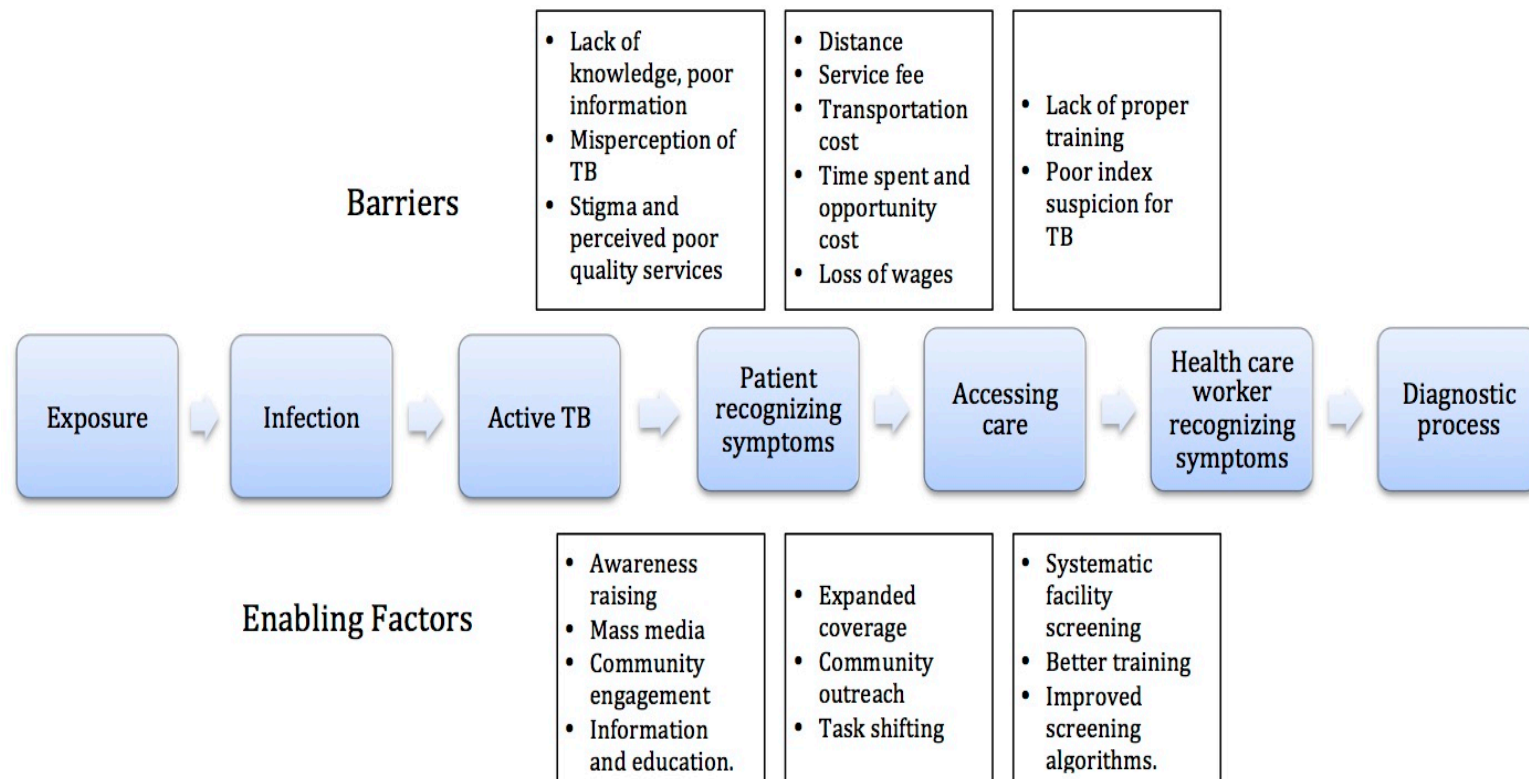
Barriers

- Lack of knowledge, poor information
- Misperception of TB
- Stigma and perceived poor quality services

- Distance
- Service fee
- Transportation cost
- Time spent and opportunity cost
- Loss of wages

- Lack of proper training
- Poor index suspicion for TB

Exposure

Infection

Active TB

Patient recognizing symptoms

Accessing care

Health care worker recognizing symptoms

Diagnostic process

Enabling Factors

- Awareness raising
- Mass media
- Community engagement
- Information and education.

- Expanded coverage
- Community outreach
- Task shifting

- Systematic facility screening
- Better training
- Improved screening algorithms.